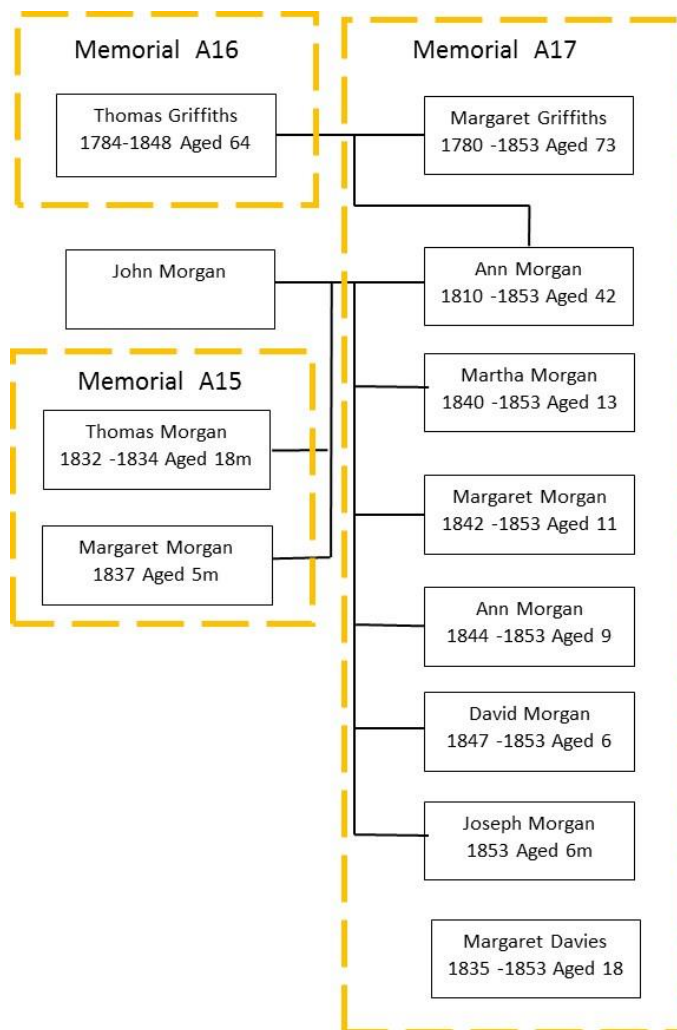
Memorial A16

Thomas Griffiths
1784-1848 Aged 64

Memorial A17

Margaret Griffiths
1780 -1853 Aged 73

John Morgan

Ann Morgan
1810 -1853 Aged 42

Memorial A15

Thomas Morgan
1832 -1834 Aged 18m

Margaret Morgan
1837 Aged 5m

Martha Morgan
1840 -1853 Aged 13

Margaret Morgan
1842 -1853 Aged 11

Ann Morgan
1844 -1853 Aged 9

David Morgan
1847 -1853 Aged 6

Joseph Morgan
1853 Aged 6m

Margaret Davies
1835 -1853 Aged 18